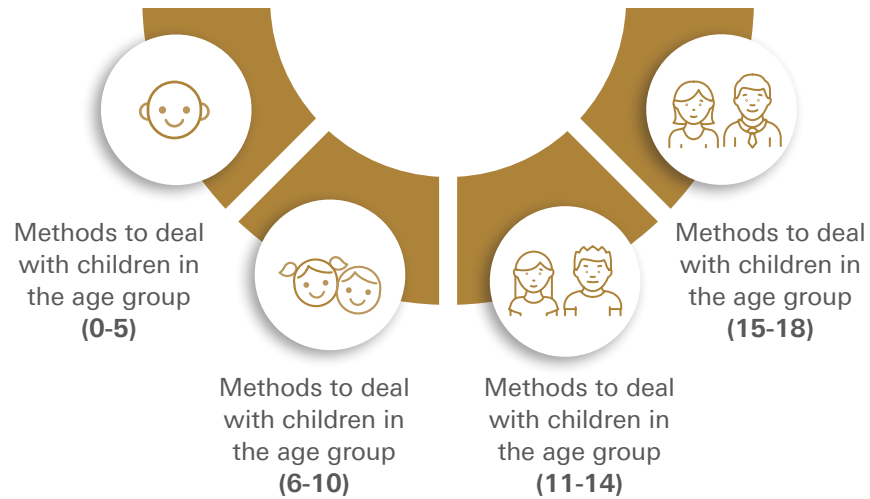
Methods to deal with children in the age group
**(0-5)**

Methods to deal with children in the age group
**(6-10)**

Methods to deal with children in the age group
**(11-14)**

Methods to deal with children in the age group
**(15-18)**